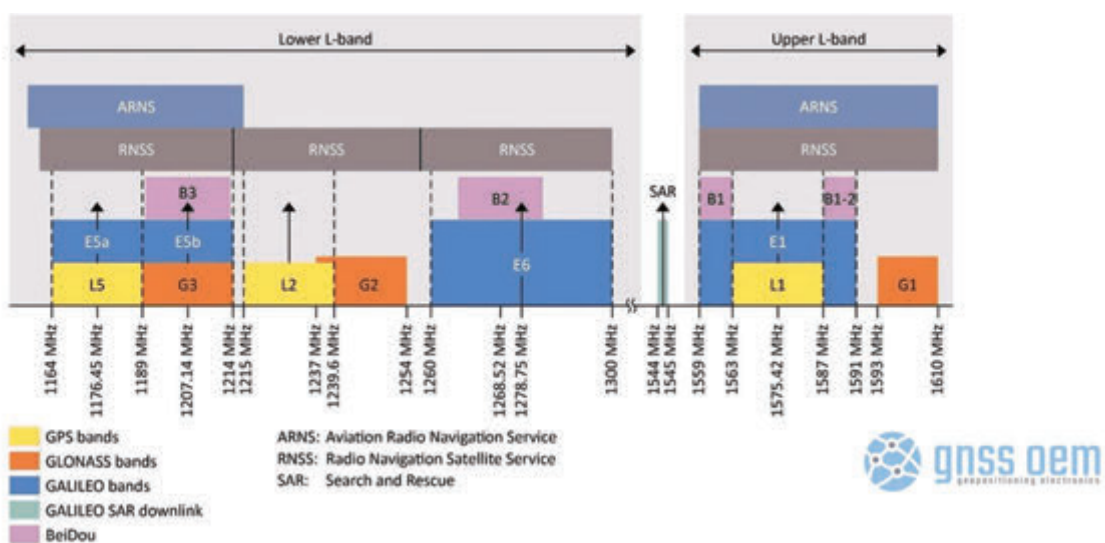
Lower L-band

Upper L-band

ARNS

RNSS

RNSS

RNSS

B3

B2

SAR

ARNS

RNSS

B1

B1-2

E5a

E5b

E6

E1

L5

G3

L2

G2

L1

G1

1164 MHz
1176.45 MHz
1189 MHz
1207.14 MHz
1214 MHz
1215 MHz
1237 MHz
1239.6 MHz
1254 MHz
1260 MHz
1268.52 MHz
1278.75 MHz
1300 MHz
1544 MHz
1545 MHz
1559 MHz
1563 MHz
1575.42 MHz
1587 MHz
1591 MHz
1593 MHz
1610 MHz

GPS bands
GLONASS bands
GALILEO bands
GALILEO SAR downlink
BeiDou

ARNS: Aviation Radio Navigation Service
RNSS: Radio Navigation Satellite Service
SAR: Search and Rescue

gnss oem
geopositioning electronics